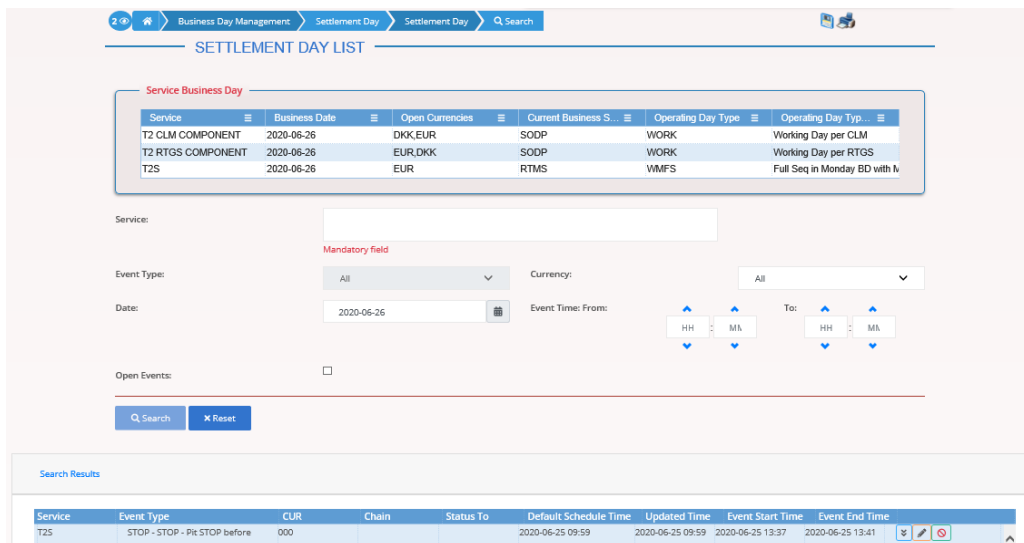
2 Business Day Management Settlement Day Settlement Day Search

SETTLEMENT DAY LIST

Service Business Day

| Service | Business Date | Open Currencies | Current Business S... | Operating Day Type | Operating Day Typ... |
|---|---|---|---|---|---|
| T2 CLM COMPONENT | 2020-06-26 | DKK,EUR | SODP | WORK | Working Day per CLM |
| T2 RTGS COMPONENT | 2020-06-26 | EUR,DKK | SODP | WORK | Working Day per RTGS |
| T2S | 2020-06-26 | EUR | RTMS | WMFS | Full Seq in Monday BD with M |

Service:

Mandatory field

Event Type: All

Currency: All

Date: 2020-06-26

Event Time: From: HH : MM

To: HH : MM

Open Events:

Search

Reset

Search Results

| Service | Event Type | CUR | Chain | Status To | Default Schedule Time | Updated Time | Event Start Time | Event End Time |
|---|---|---|---|---|---|---|---|---|
| T2S | STOP - STOP - Pit STOP before | 000 | | | 2020-06-25 09:59 | 2020-06-25 09:59 | 2020-06-25 13:37 | 2020-06-25 13:41 |